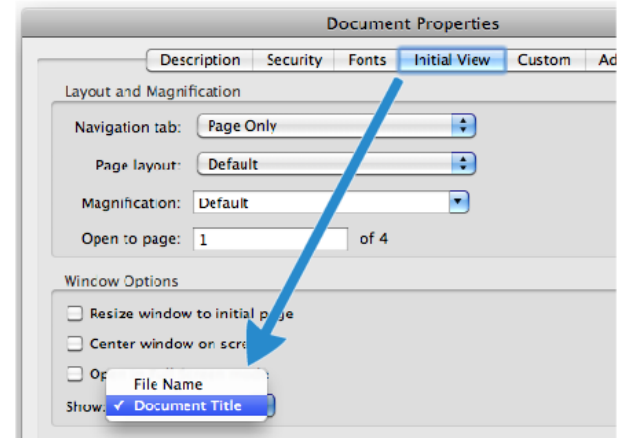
Document Properties

Description | Security | Fonts | Initial View | Custom | Ad

Layout and Magnification

Navigation tab: Page Only

Page layout: Default

Magnification: Default

Open to page: 1 of 4

Wincow Options

Resize window to initial page

Center window on scre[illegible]

Op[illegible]

Show: File Name
✓ Document Title